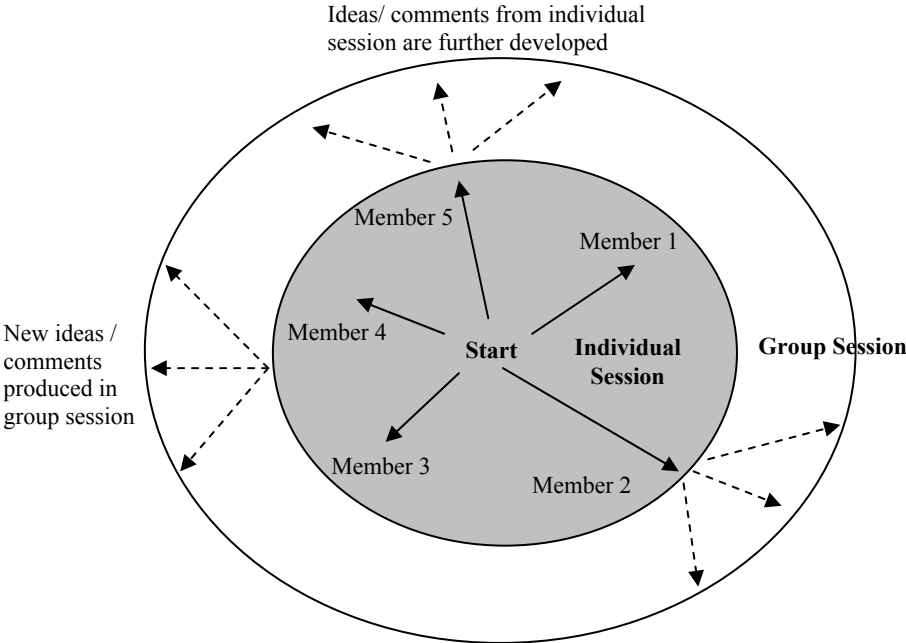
Ideas/ comments from individual session are further developed

Member 5

Member 1

New ideas / comments produced in group session

Member 4

Start

Individual Session

Group Session

Member 3

Member 2